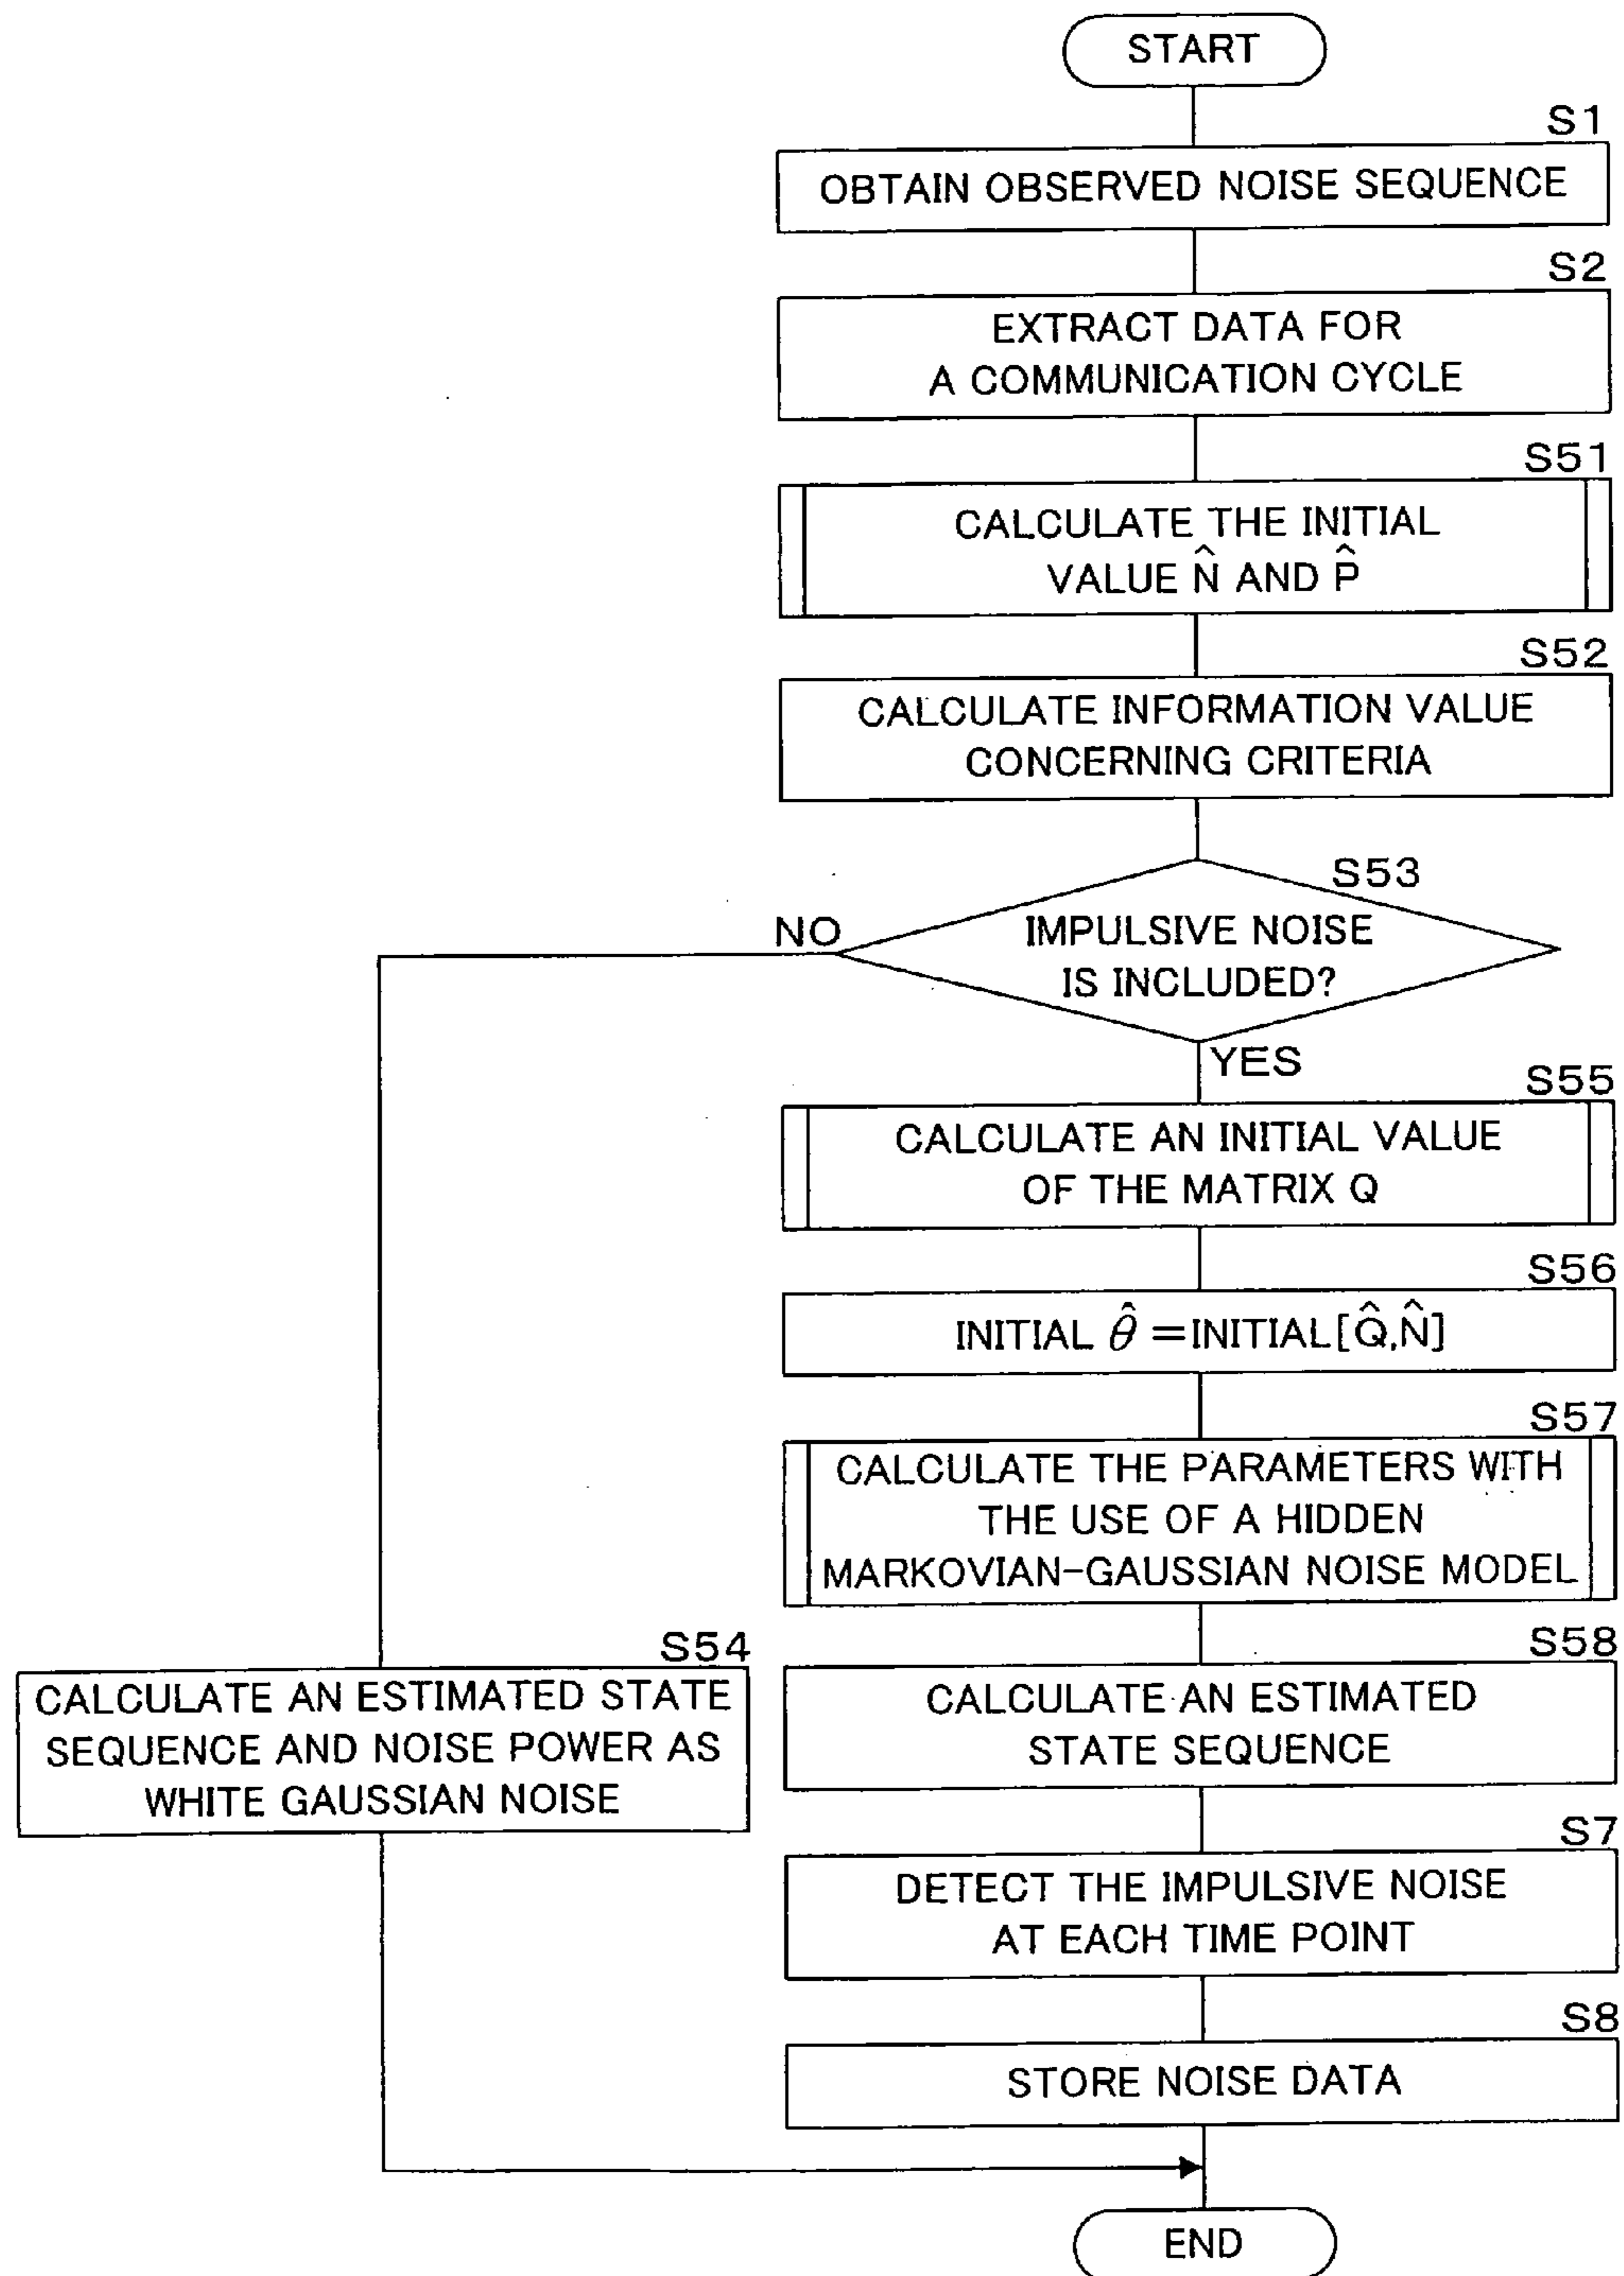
START

S1

OBTAIN OBSERVED NOISE SEQUENCE

S2

EXTRACT DATA FOR A COMMUNICATION CYCLE

S51

CALCULATE THE INITIAL VALUE $\hat{N}$ AND $\hat{P}$

S52

CALCULATE INFORMATION VALUE CONCERNING CRITERIA

S53

IMPULSIVE NOISE IS INCLUDED?

NO

YES

S55

CALCULATE AN INITIAL VALUE OF THE MATRIX Q

S56

INITIAL $\hat{\theta}$ =INITIAL[$\hat{Q}$,$\hat{N}$]

S57

CALCULATE THE PARAMETERS WITH THE USE OF A HIDDEN MARKOVIAN-GAUSSIAN NOISE MODEL

S54

CALCULATE AN ESTIMATED STATE SEQUENCE AND NOISE POWER AS WHITE GAUSSIAN NOISE

S58

CALCULATE AN ESTIMATED STATE SEQUENCE

S7

DETECT THE IMPULSIVE NOISE AT EACH TIME POINT

S8

STORE NOISE DATA

END